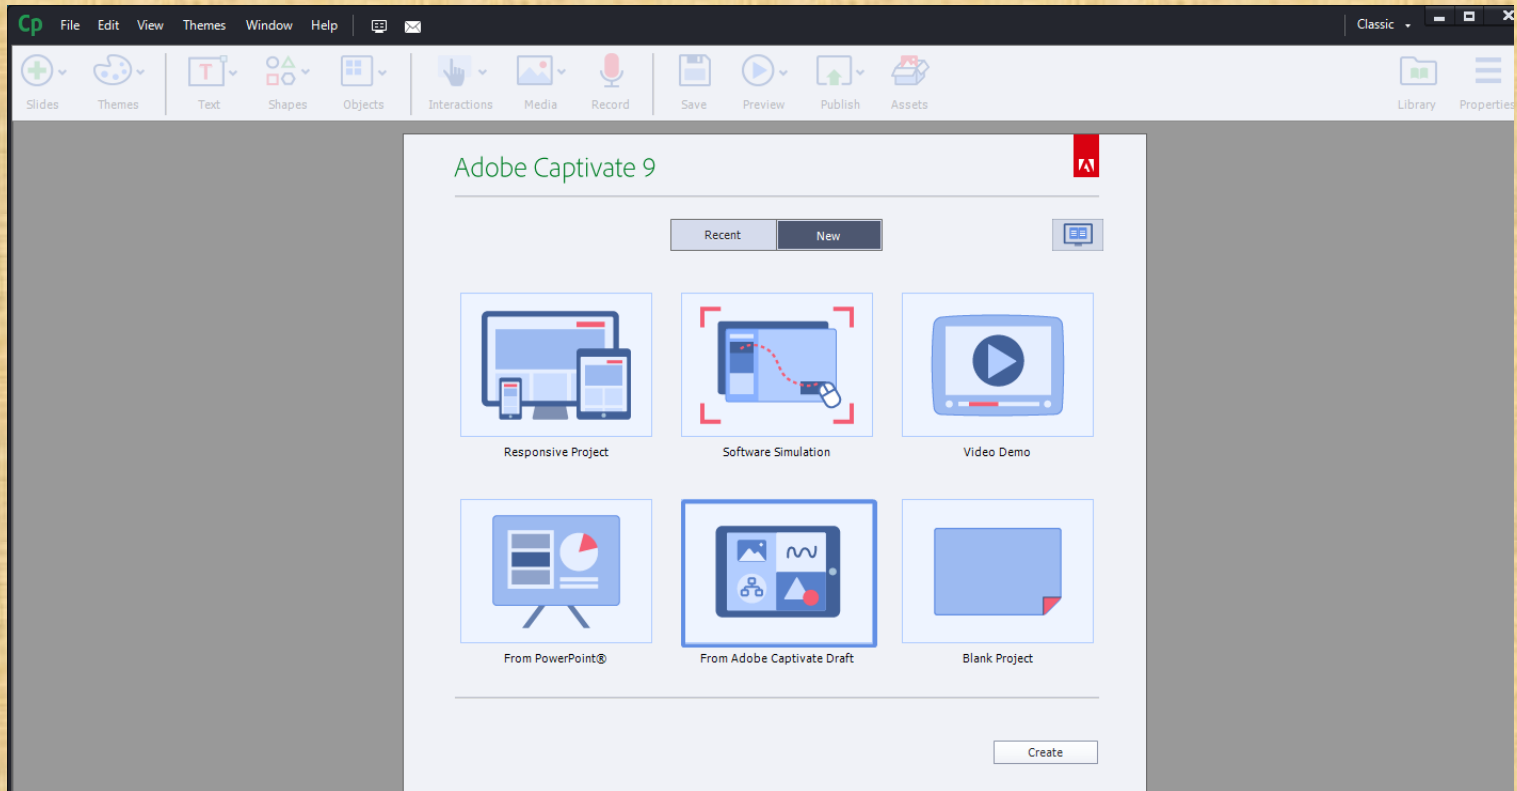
Cp File Edit View Themes Window Help

Classic

Slides Themes Text Shapes Objects Interactions Media Record Save Preview Publish Assets Library Properties

Adobe Captivate 9

Recent New

Responsive Project

Software Simulation

Video Demo

From PowerPoint®

From Adobe Captivate Draft

Blank Project

Create